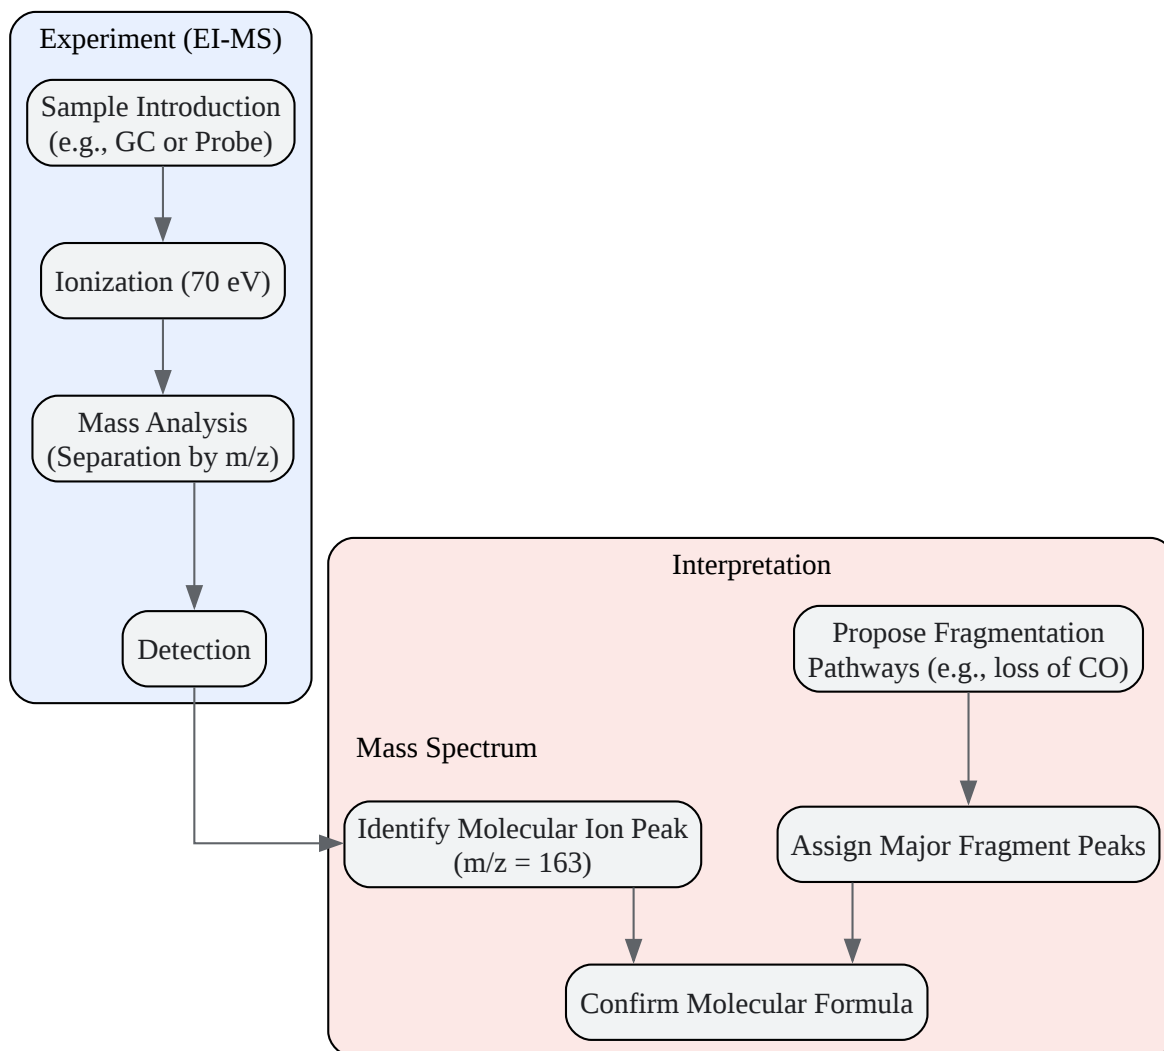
Experiment (EI-MS)

Sample Introduction (e.g., GC or Probe)

Ionization (70 eV)

Mass Analysis (Separation by m/z)

Detection

Interpretation

Propose Fragmentation Pathways (e.g., loss of CO)

Mass Spectrum

Identify Molecular Ion Peak (m/z = 163)

Assign Major Fragment Peaks

Confirm Molecular Formula